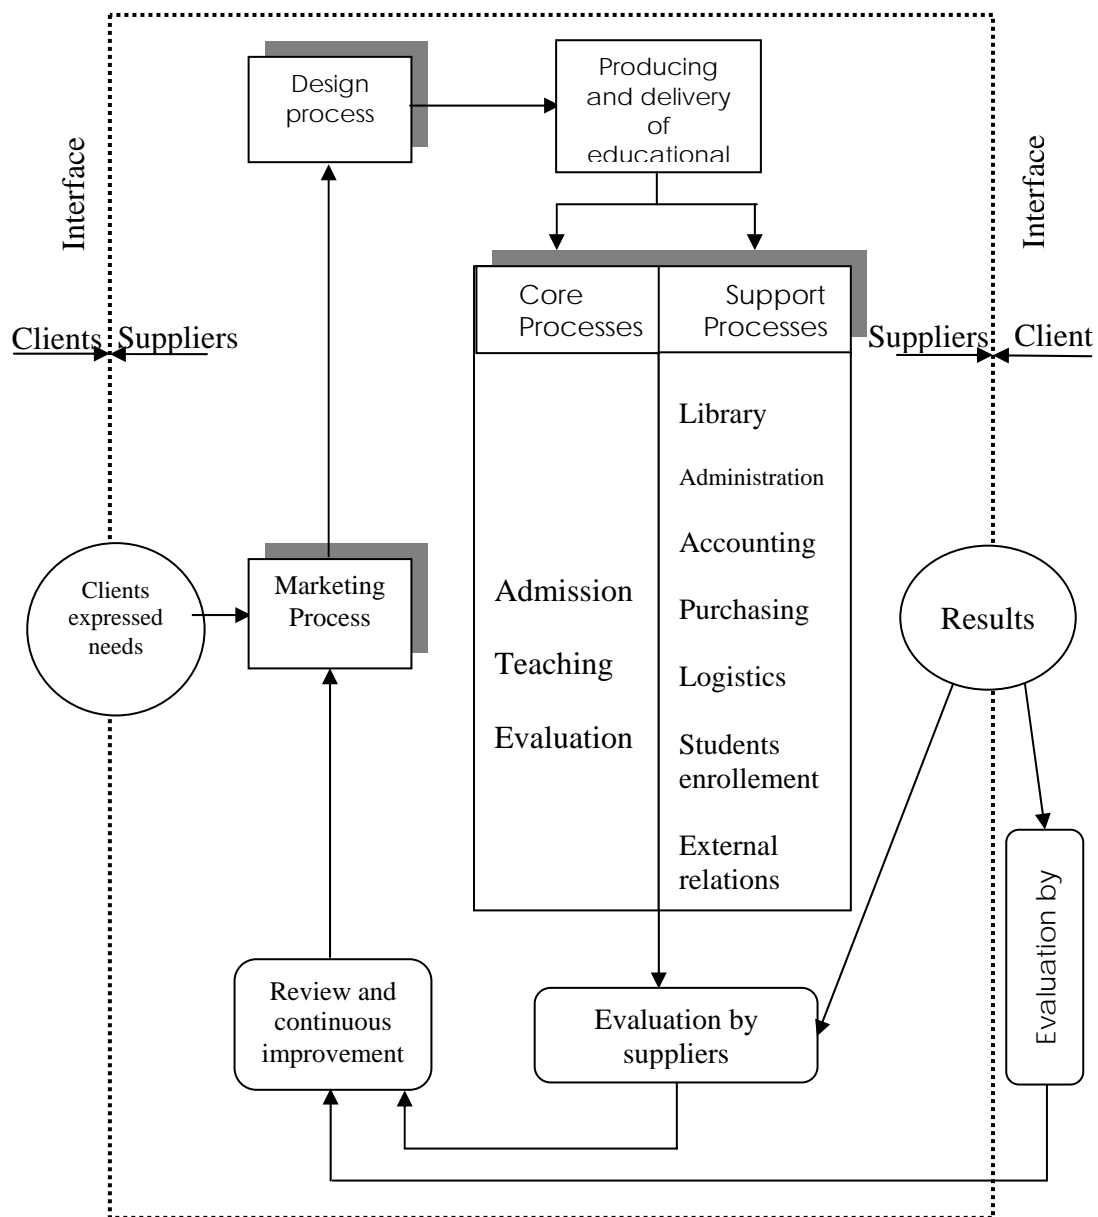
Interface

Design process

Producing and delivery of educational

Interface

Core Processes

Support Processes

Clients

Suppliers

Suppliers

Client

Library

Administration

Accounting

Purchasing

Logistics

Students enrollement

External relations

Clients expressed needs

Marketing Process

Admission

Teaching

Evaluation

Results

Evaluation by

Review and continuous improvement

Evaluation by suppliers